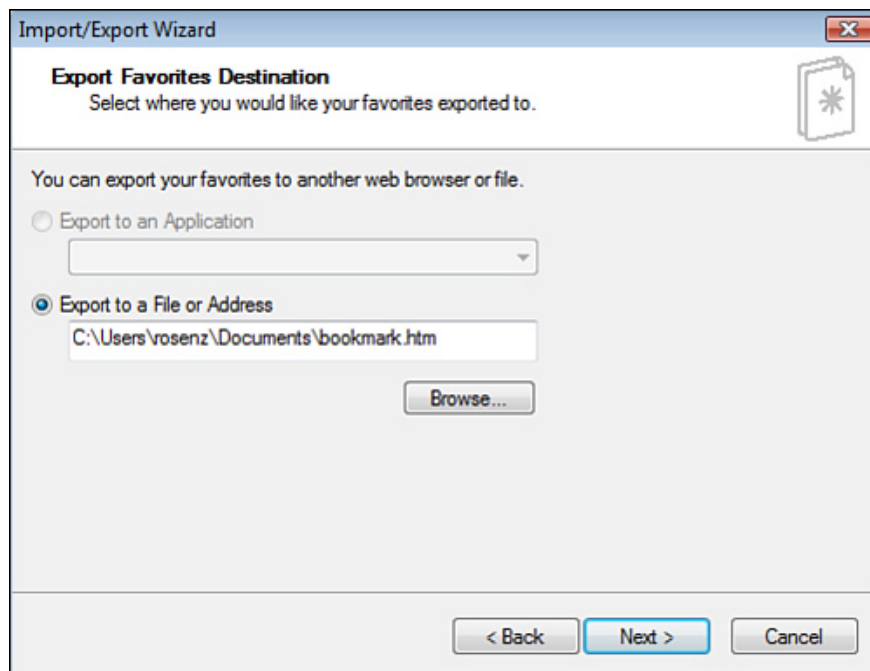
Import/Export Wizard

Export Favorites Destination
Select where you would like your favorites exported to.

You can export your favorites to another web browser or file.

Export to an Application

Export to a File or Address

C:\Users\rosenz\Documents\bookmark.htm

Browse...

< Back

Next >

Cancel